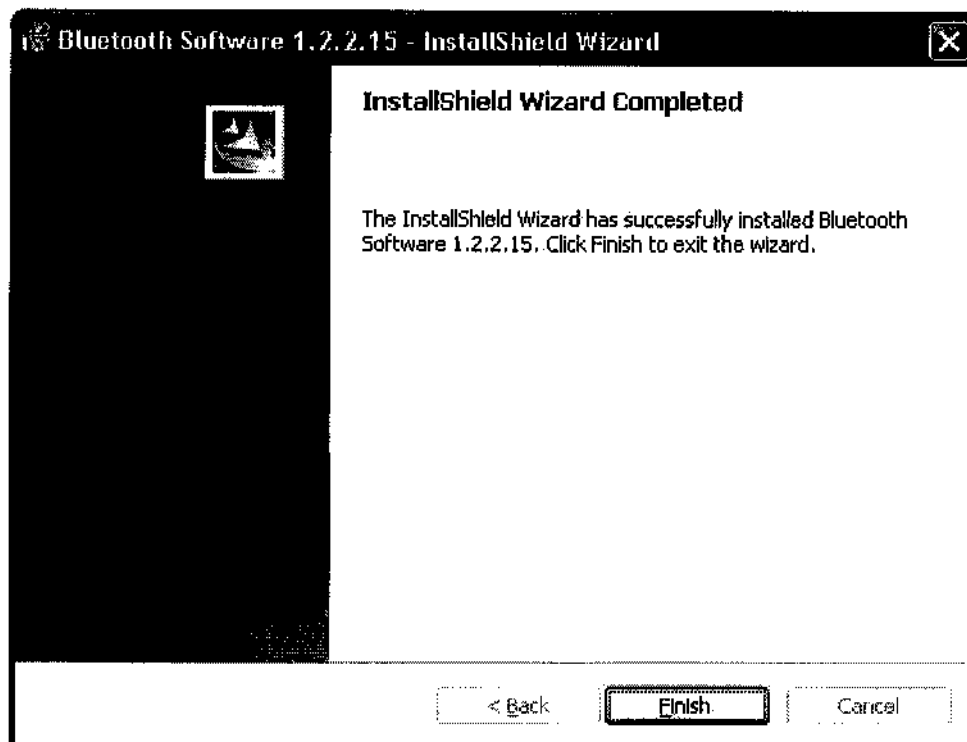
Bluetooth Software 1.2.2.15 - InstallShield Wizard

InstallShield Wizard Completed

The InstallShield Wizard has successfully installed Bluetooth Software 1.2.2.15. Click Finish to exit the wizard.

< Back
Finish
Cancel